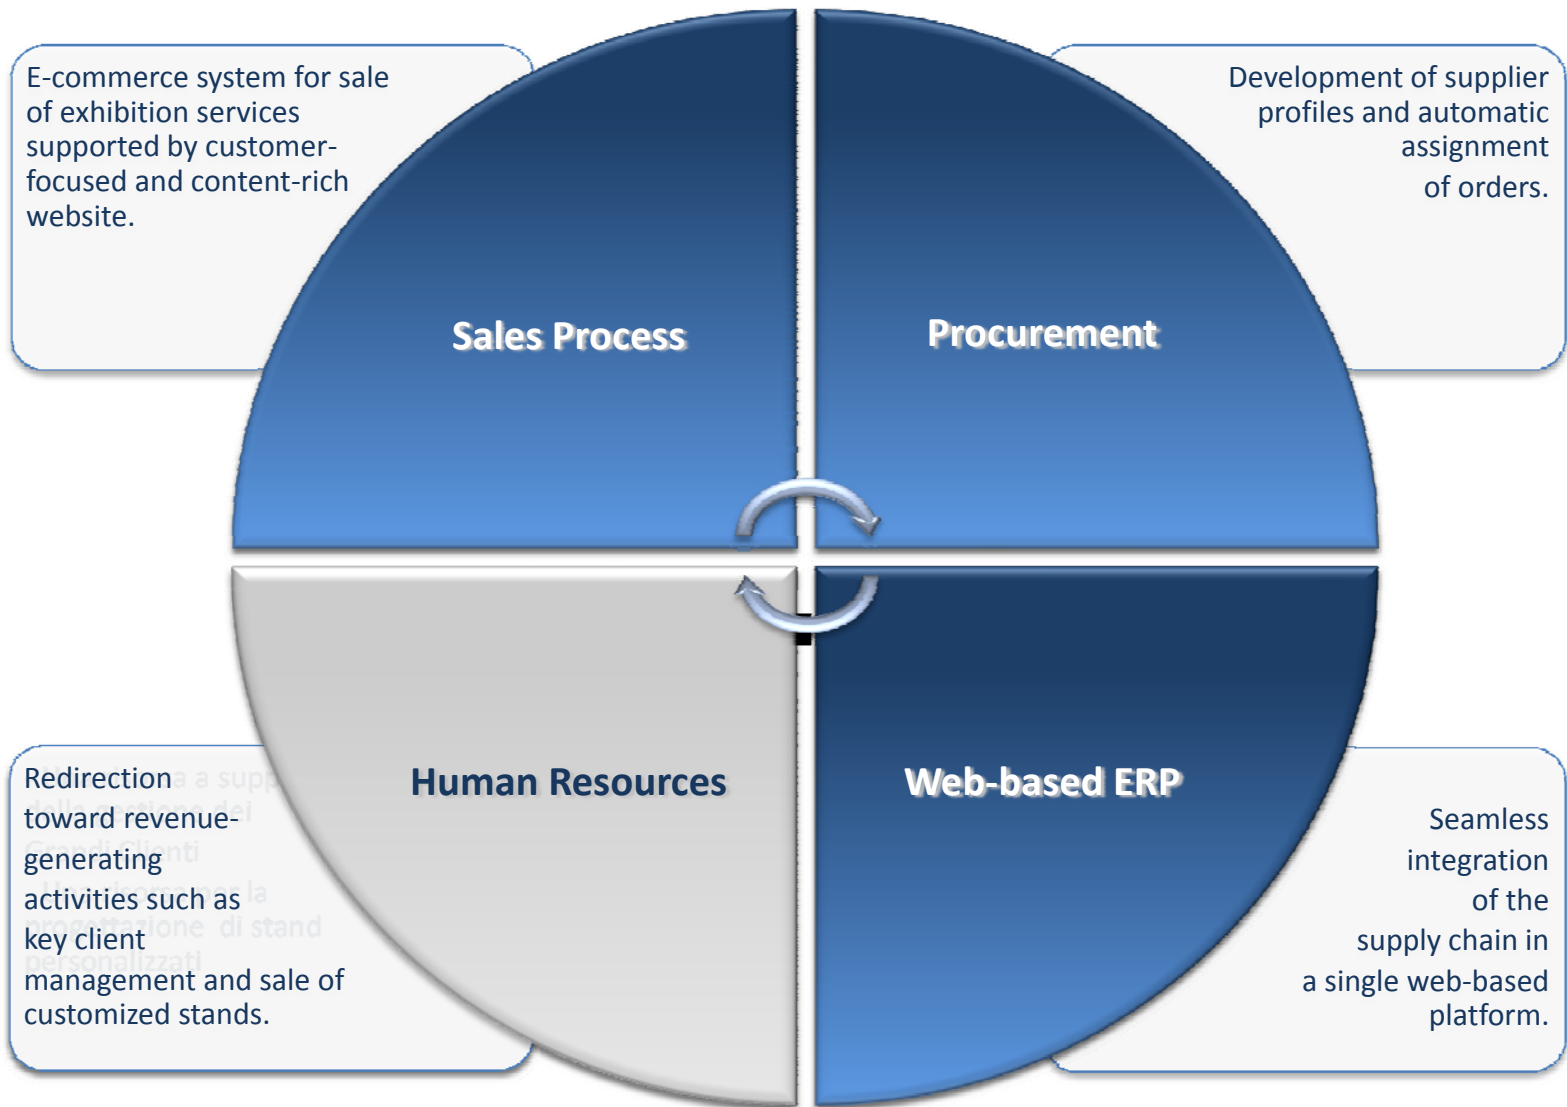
E-commerce system for sale of exhibition services supported by customer-focused and content-rich website.

Development of supplier profiles and automatic assignment of orders.

Sales Process

Procurement

Human Resources

Web-based ERP

Redirection toward revenue-generating activities such as key client management and sale of customized stands.

Seamless integration of the supply chain in a single web-based platform.